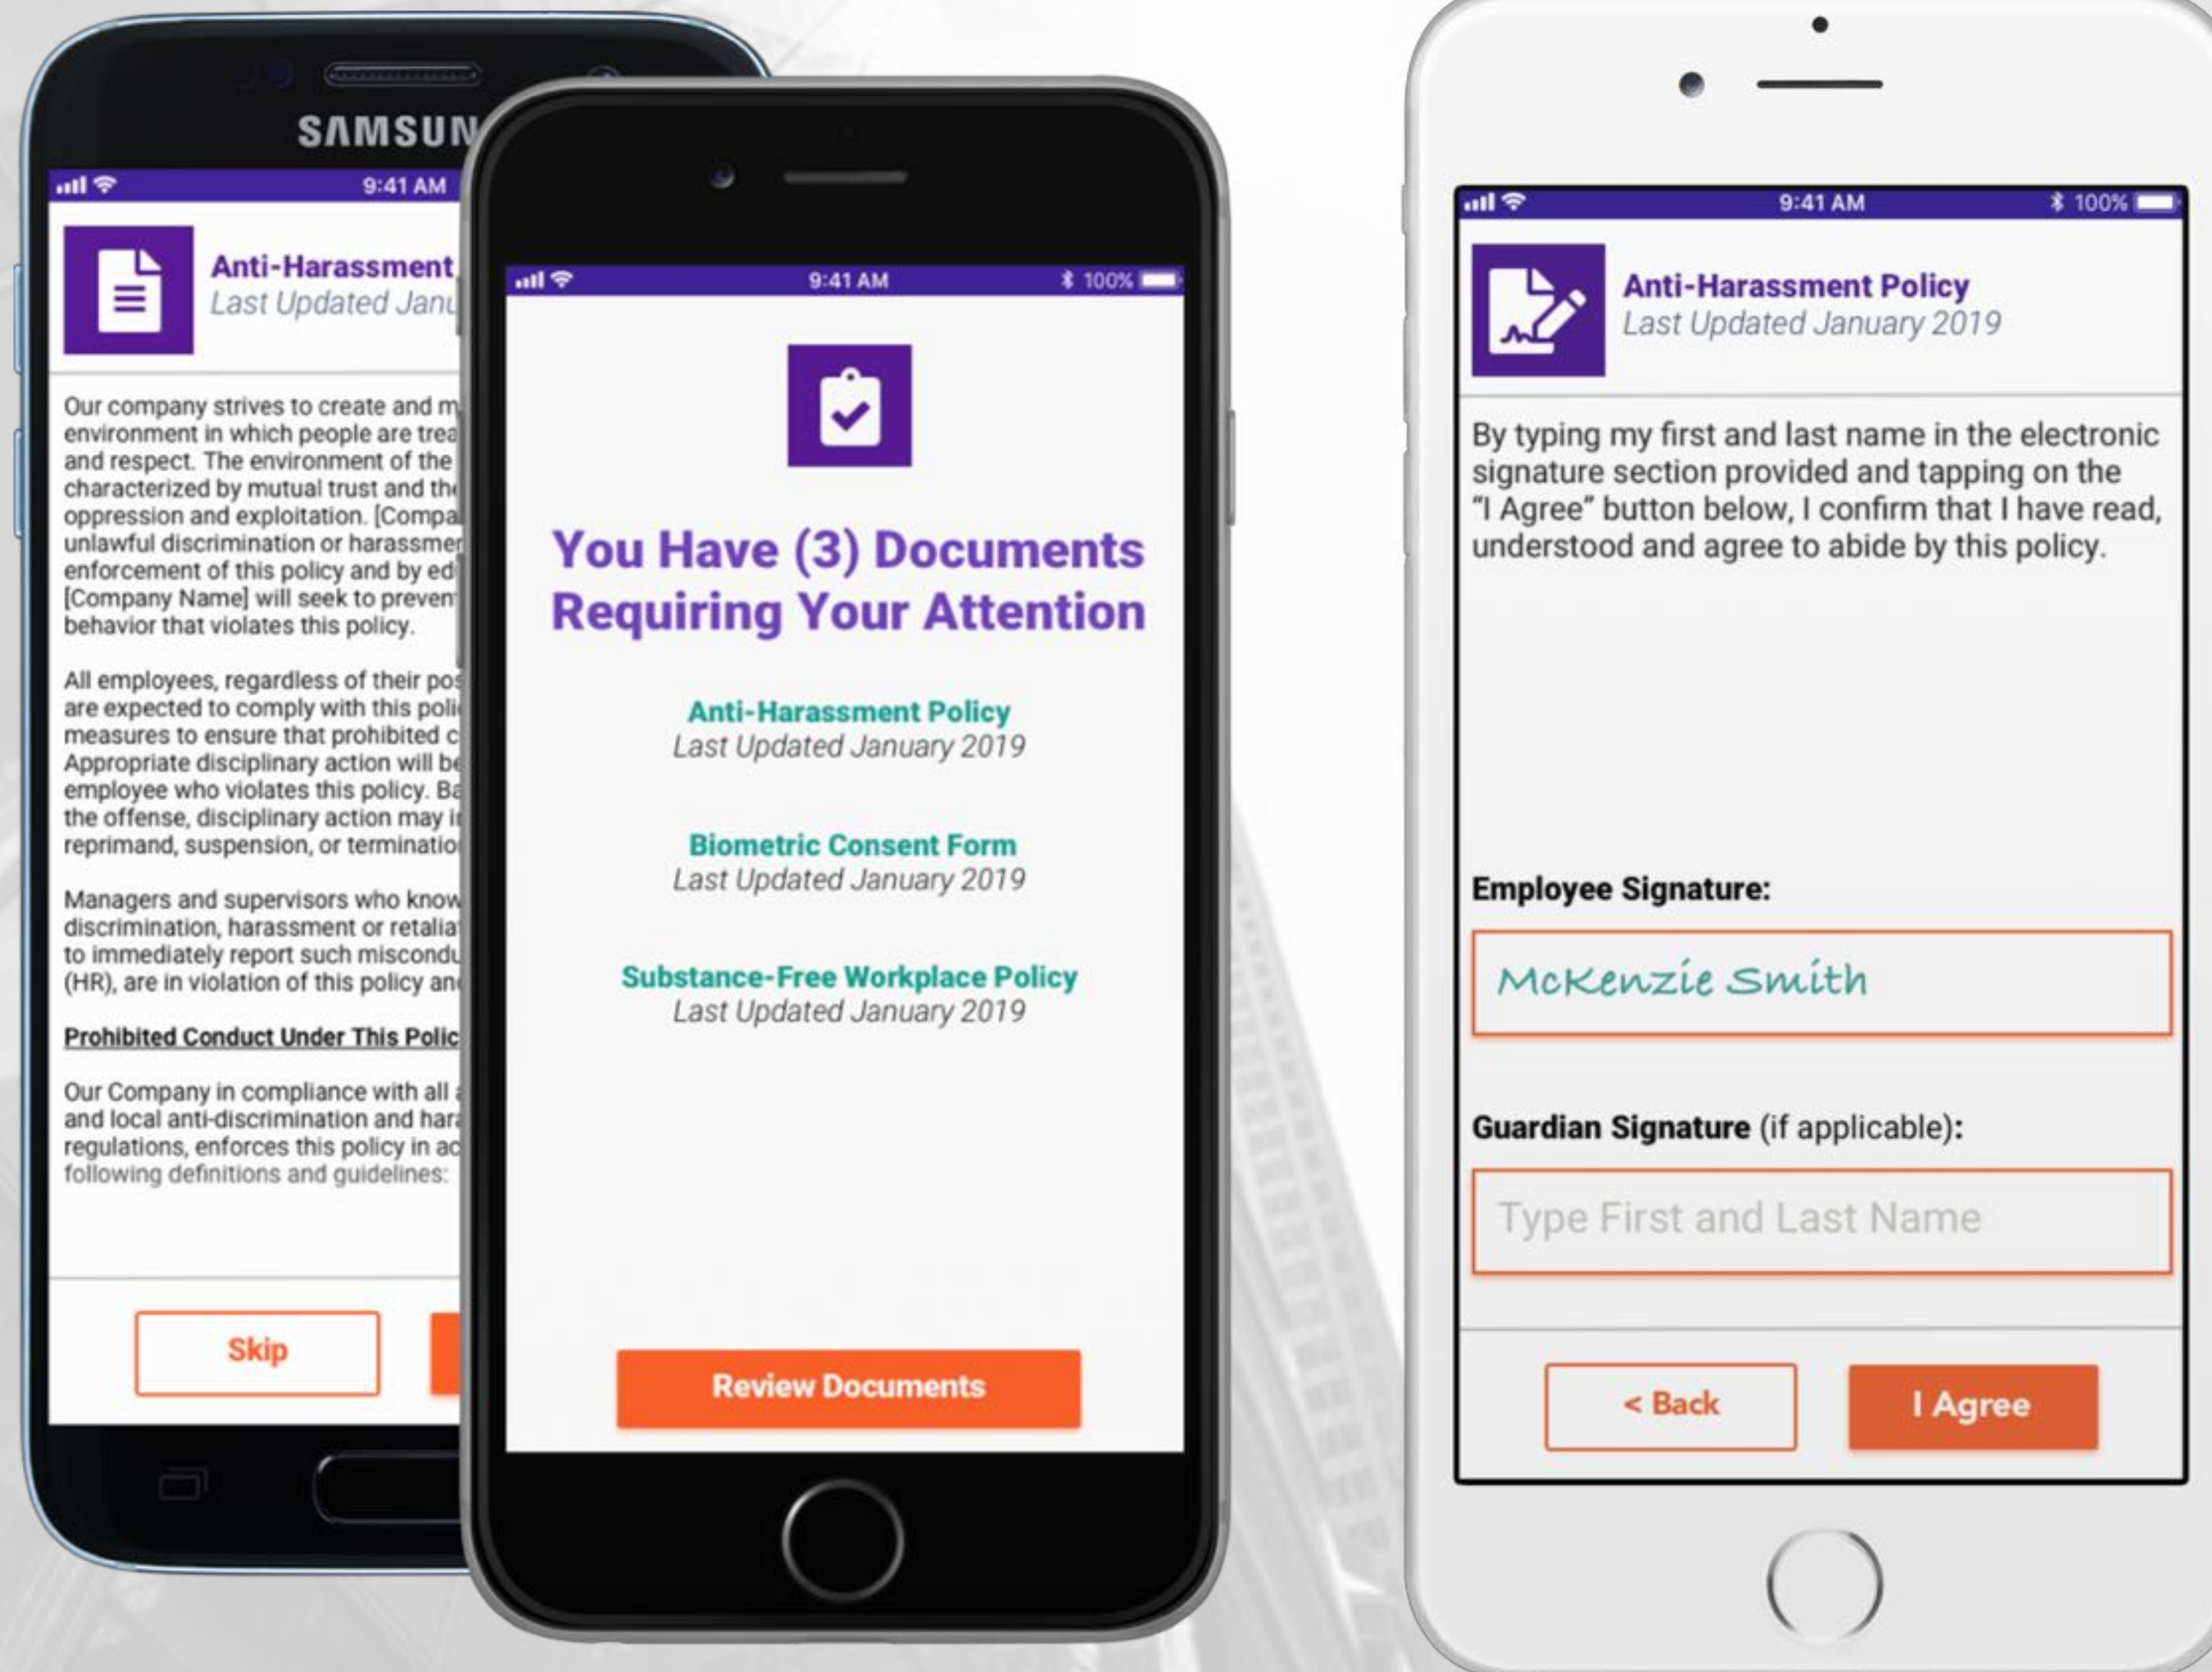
SAMSUN

9:41 AM

Anti-Harassment
Last Updated Janu

Our company strives to create and m environment in which people are trea and respect. The environment of the characterized by mutual trust and th oppression and exploitation. [Compa unlawful discrimination or harassme enforcement of this policy and by ed [Company Name] will seek to preven behavior that violates this policy.

All employees, regardless of their po are expected to comply with this poli measures to ensure that prohibited c Appropriate disciplinary action will be employee who violates this policy. Ba the offense, disciplinary action may i reprimand, suspension, or terminatio

Managers and supervisors who know discrimination, harassment or retalia to immediately report such miscondu (HR), are in violation of this policy an

Prohibited Conduct Under This Polic

Our Company in compliance with all and local anti-discrimination and hara regulations, enforces this policy in ac following definitions and guidelines:

Skip

9:41 AM 100%

You Have (3) Documents Requiring Your Attention

Anti-Harassment Policy
Last Updated January 2019

Biometric Consent Form
Last Updated January 2019

Substance-Free Workplace Policy
Last Updated January 2019

Review Documents

9:41 AM 100%

Anti-Harassment Policy
Last Updated January 2019

By typing my first and last name in the electronic signature section provided and tapping on the "I Agree" button below, I confirm that I have read, understood and agree to abide by this policy.

Employee Signature:

McKenzie Smith

Guardian Signature (if applicable):

Type First and Last Name

< Back

I Agree